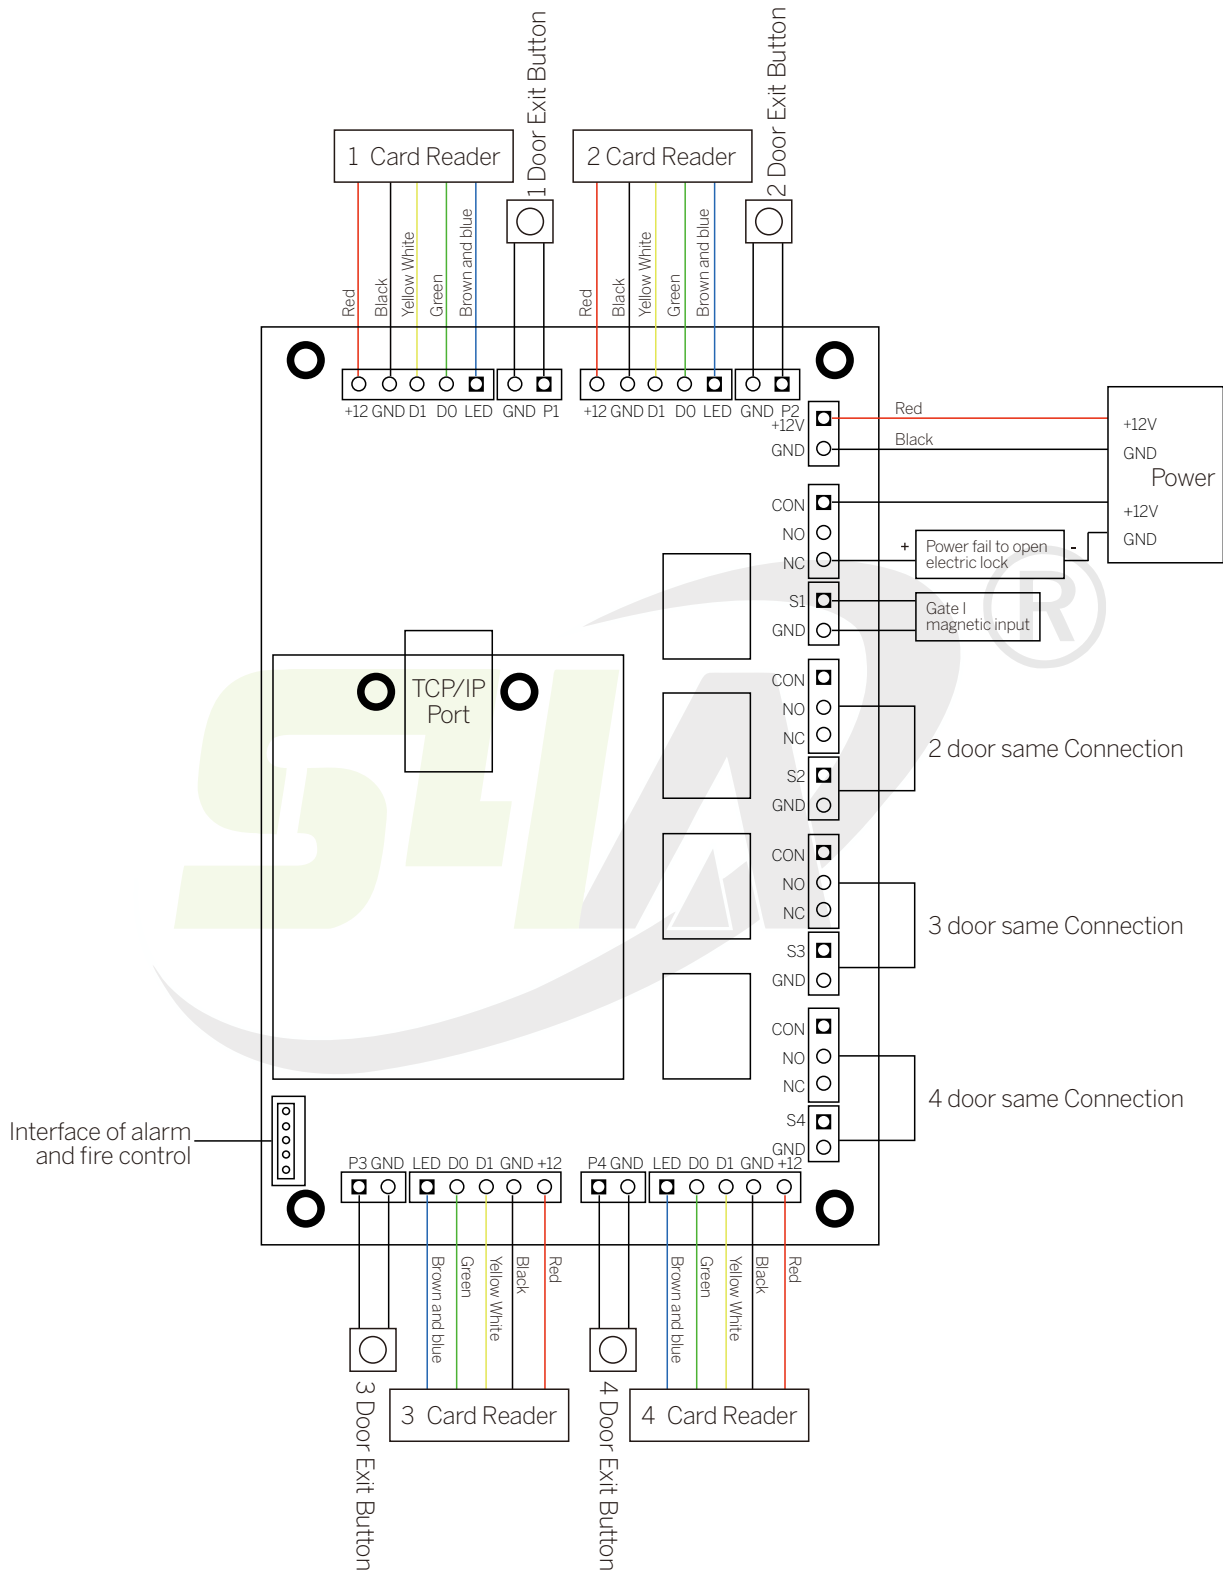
1 Card Reader

1 Door Exit Button

2 Card Reader

2 Door Exit Button

Red
Black
Yellow White
Green
Brown and blue

Red
Black
Yellow White
Green
Brown and blue

+12 GND D1 D0 LED GND P1

+12 GND D1 D0 LED GND P2

+12V
GND

Red
Black

+12V
GND
Power
+12V
GND

CON
NO
NC

+ Power fail to open electric lock -

S1
GND

Gate I magnetic input

TCP/IP Port

CON
NO
NC
S2
GND

2 door same Connection

CON
NO
NC
S3
GND

3 door same Connection

CON
NO
NC
S4
GND

4 door same Connection

Interface of alarm and fire control

P3 GND LED D0 D1 GND +12

P4 GND LED D0 D1 GND +12

Brown and blue
Green
Yellow White
Black
Red

Brown and blue
Green
Yellow White
Black
Red

3 Door Exit Button

3 Card Reader

4 Door Exit Button

4 Card Reader